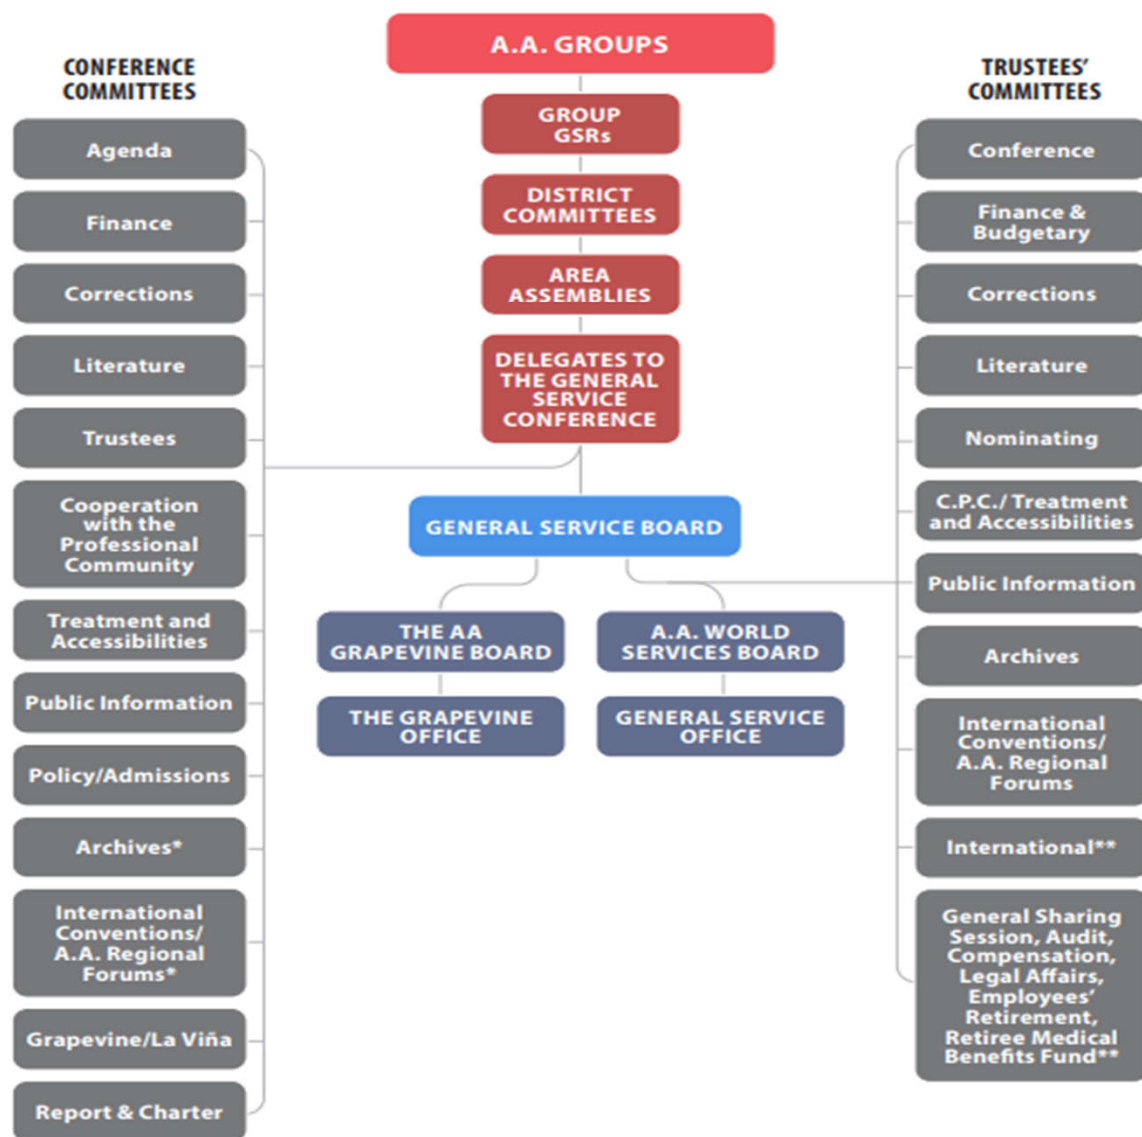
A.A. GROUPS

GROUP GSRs

DISTRICT COMMITTEES

AREA ASSEMBLIES

DELEGATES TO THE GENERAL SERVICE CONFERENCE

GENERAL SERVICE BOARD

THE AA GRAPEVINE BOARD

THE GRAPEVINE OFFICE

A.A. WORLD SERVICES BOARD

GENERAL SERVICE OFFICE

CONFERENCE COMMITTEES

Agenda

Finance

Corrections

Literature

Trustees

Cooperation with the Professional Community

Treatment and Accessibilities

Public Information

Policy/Admissions

Archives*

International Conventions/ A.A. Regional Forums*

Grapevine/La Viña

Report & Charter

TRUSTEES' COMMITTEES

Conference

Finance & Budgetary

Corrections

Literature

Nominating

C.P.C./Treatment and Accessibilities

Public Information

Archives

International Conventions/ A.A. Regional Forums

International**

General Sharing Session, Audit, Compensation, Legal Affairs, Employees' Retirement, Retiree Medical Benefits Fund**